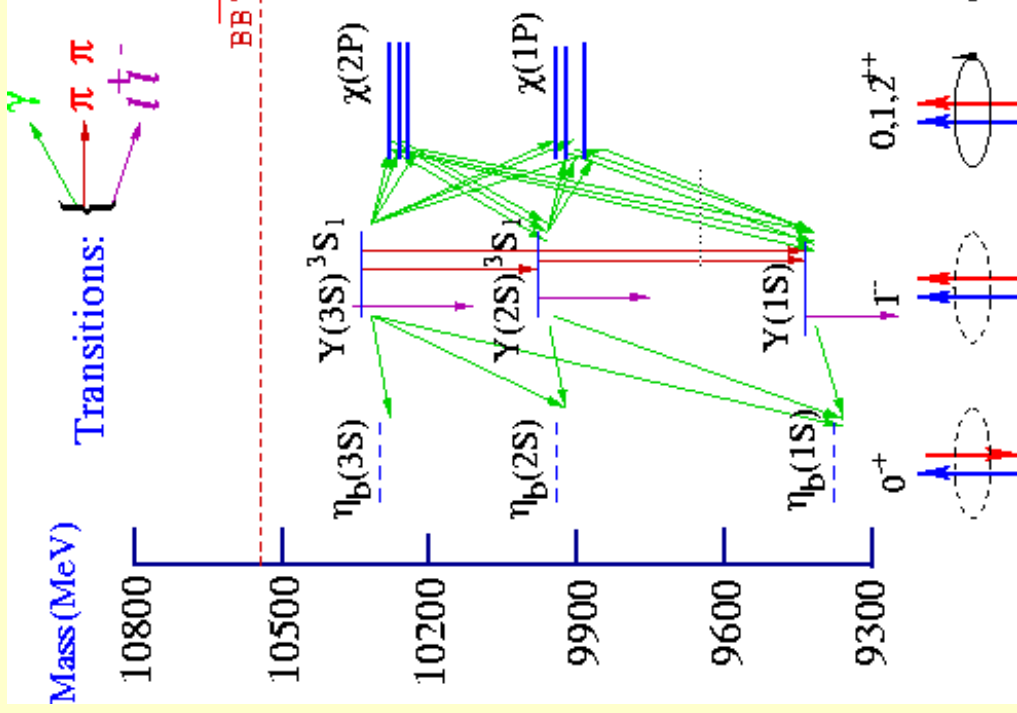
Mass(MeV)

10800

10500

10200

9900

9600

9300

$B\overline{B}$

Transitions:

$\gamma$

$\pi\ \pi$

$l^+l^-$

$\chi(2P)$

$\chi(1P)$

$\Upsilon(3S)\ ^3S_1$

$\Upsilon(2S)\ ^3S_1$

$\Upsilon(1S)$

$\eta_b(3S)$

$\eta_b(2S)$

$\eta_b(1S)$

$0^{-+}$

$1^{--}$

$0,1,2^{++}$